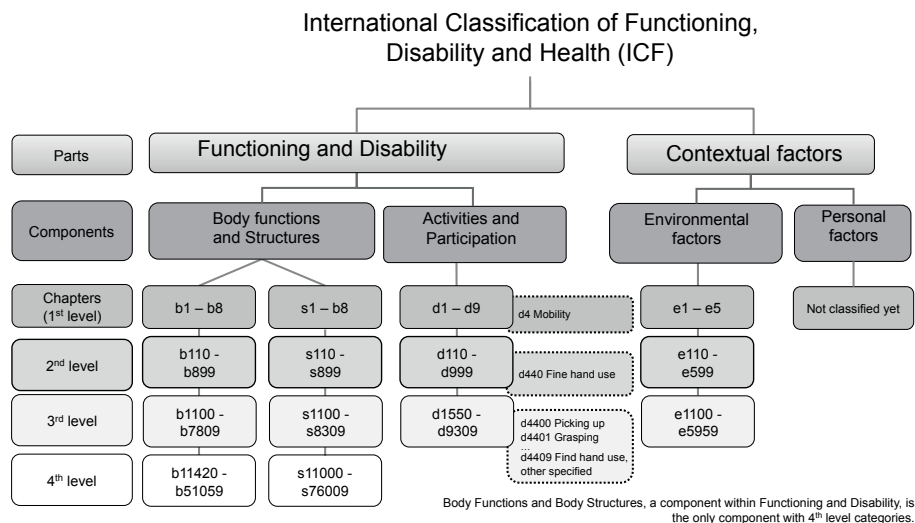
International Classification of Functioning, Disability and Health (ICF)

Parts

Functioning and Disability

Contextual factors

Components

Body functions and Structures

Activities and Participation

Environmental factors

Personal factors

Chapters ($1^{st}$ level)

b1 – b8

s1 – b8

d1 – d9

d4 Mobility

e1 – e5

Not classified yet

$2^{nd}$ level

b110 - b899

s110 - s899

d110 - d999

d440 Fine hand use

e110 - e599

$3^{rd}$ level

b1100 - b7809

s1100 - s8309

d1550 - d9309

d4400 Picking up
d4401 Grasping
...
d4409 Find hand use, other specified

e1100 - e5959

$4^{th}$ level

b11420 - b51059

s11000 - s76009

Body Functions and Body Structures, a component within Functioning and Disability, is the only component with $4^{th}$ level categories.